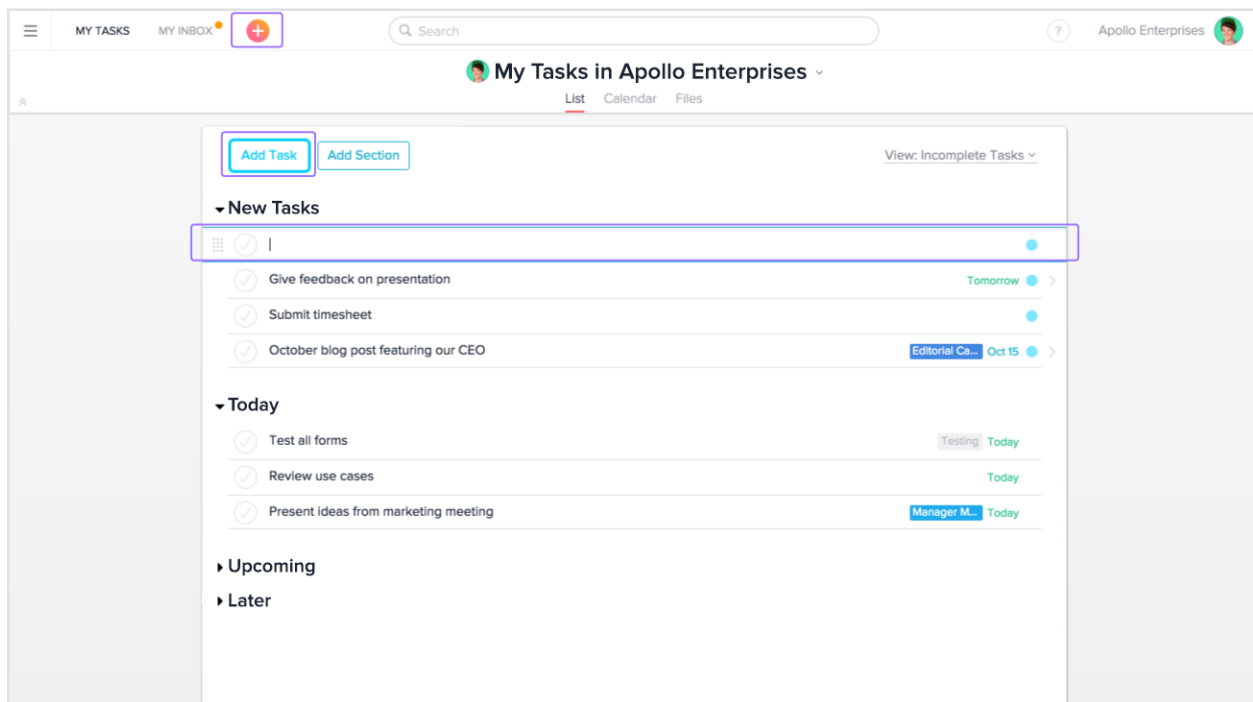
MY TASKS MY INBOX

Search

?

Apollo Enterprises

My Tasks in Apollo Enterprises

List Calendar Files

Add Task Add Section

View: Incomplete Tasks

New Tasks

Give feedback on presentation Tomorrow

Submit timesheet

October blog post featuring our CEO Editorial Ca... Oct 15

Today

Test all forms Testing Today

Review use cases Today

Present ideas from marketing meeting Manager M... Today

Upcoming

Later